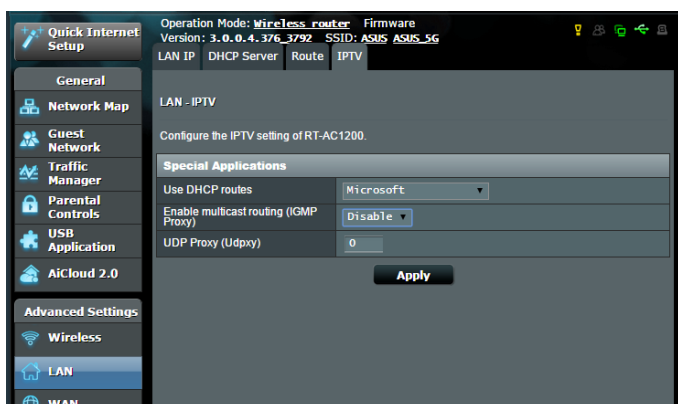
Quick Internet Setup

General

Network Map

Guest Network

Traffic Manager

Parental Controls

USB Application

AiCloud 2.0

Advanced Settings

Wireless

LAN

WAN

Operation Mode: Wireless router Firmware Version: 3.0.0.4.376_3792 SSID: ASUS ASUS_5G

LAN IP | DHCP Server | Route | IPTV

LAN - IPTV

Configure the IPTV setting of RT-AC1200.

| Special Applications | |
|---|---|
| Use DHCP routes | Microsoft |
| Enable multicast routing (IGMP Proxy) | Disable |
| UDP Proxy (Udpxy) | 0 |

Apply